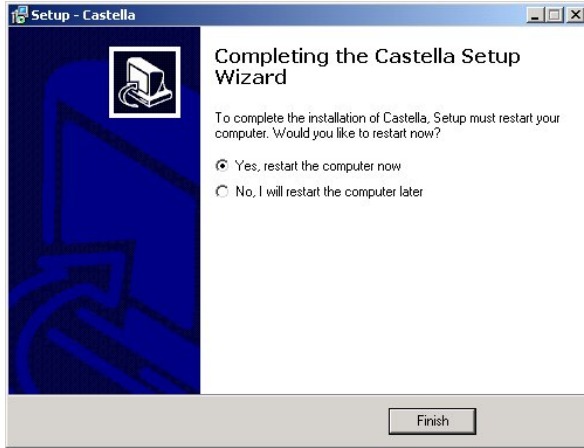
Setup - Castella

Completing the Castella Setup Wizard

To complete the installation of Castella, Setup must restart your computer. Would you like to restart now?

Yes, restart the computer now

No, I will restart the computer later

Finish